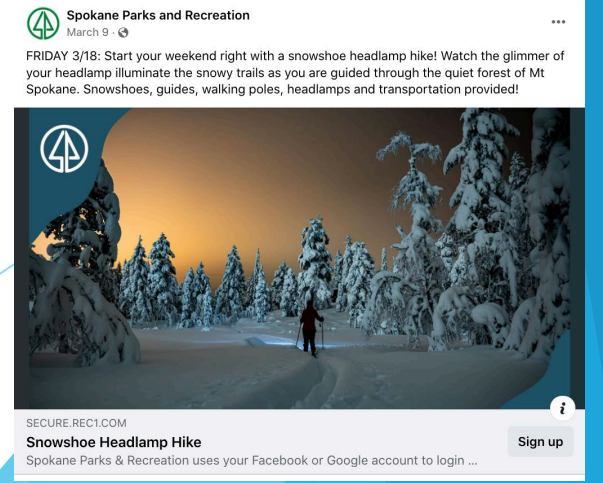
Spokane Parks and Recreation
March 9 ·

FRIDAY 3/18: Start your weekend right with a snowshoe headlamp hike! Watch the glimmer of your headlamp illuminate the snowy trails as you are guided through the quiet forest of Mt Spokane. Snowshoes, guides, walking poles, headlamps and transportation provided!

SECURE.REC1.COM
Snowshoe Headlamp Hike
Spokane Parks & Recreation uses your Facebook or Google account to login ...
Sign up